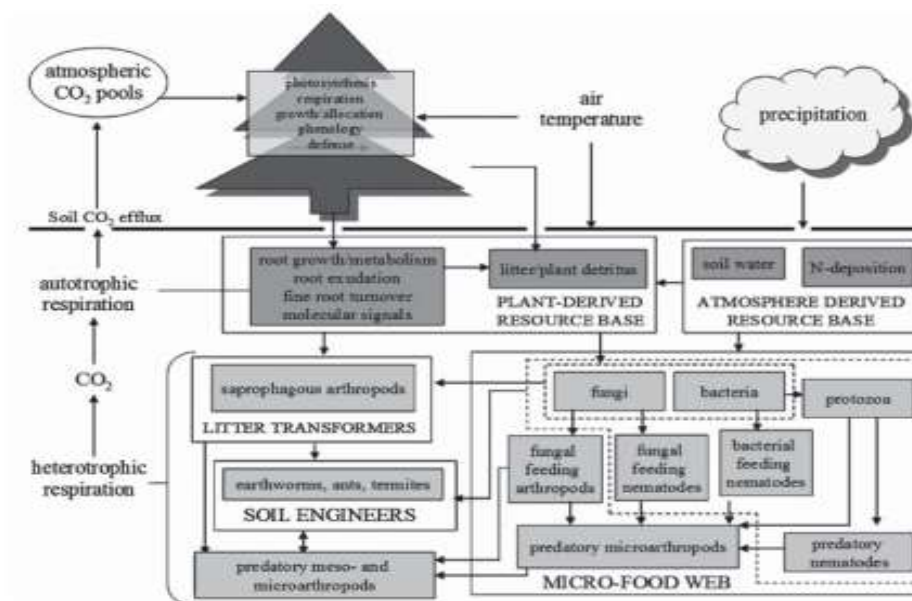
atmospheric $CO_2$ pools

photosynthesis
respiration
growth/allocation
phenology
defense

air temperature

precipitation

Soil $CO_2$ efflux

autotrophic respiration

root growth/metabolism
root exudation
fine root turnover
molecular signals

litter/plant detritus

PLANT-DERIVED RESOURCE BASE

soil water

N-deposition

ATMOSPHERE DERIVED RESOURCE BASE

$CO_2$

heterotrophic respiration

saprophagous arthropods

LITTER TRANSFORMERS

earthworms, ants, termites

SOIL ENGINEERS

predatory meso- and microarthropods

fungi

bacteria

protozoa

fungal feeding arthropods

fungal feeding nematodes

bacterial feeding nematodes

predatory microarthropods

predatory nematodes

MICRO-FOOD WEB